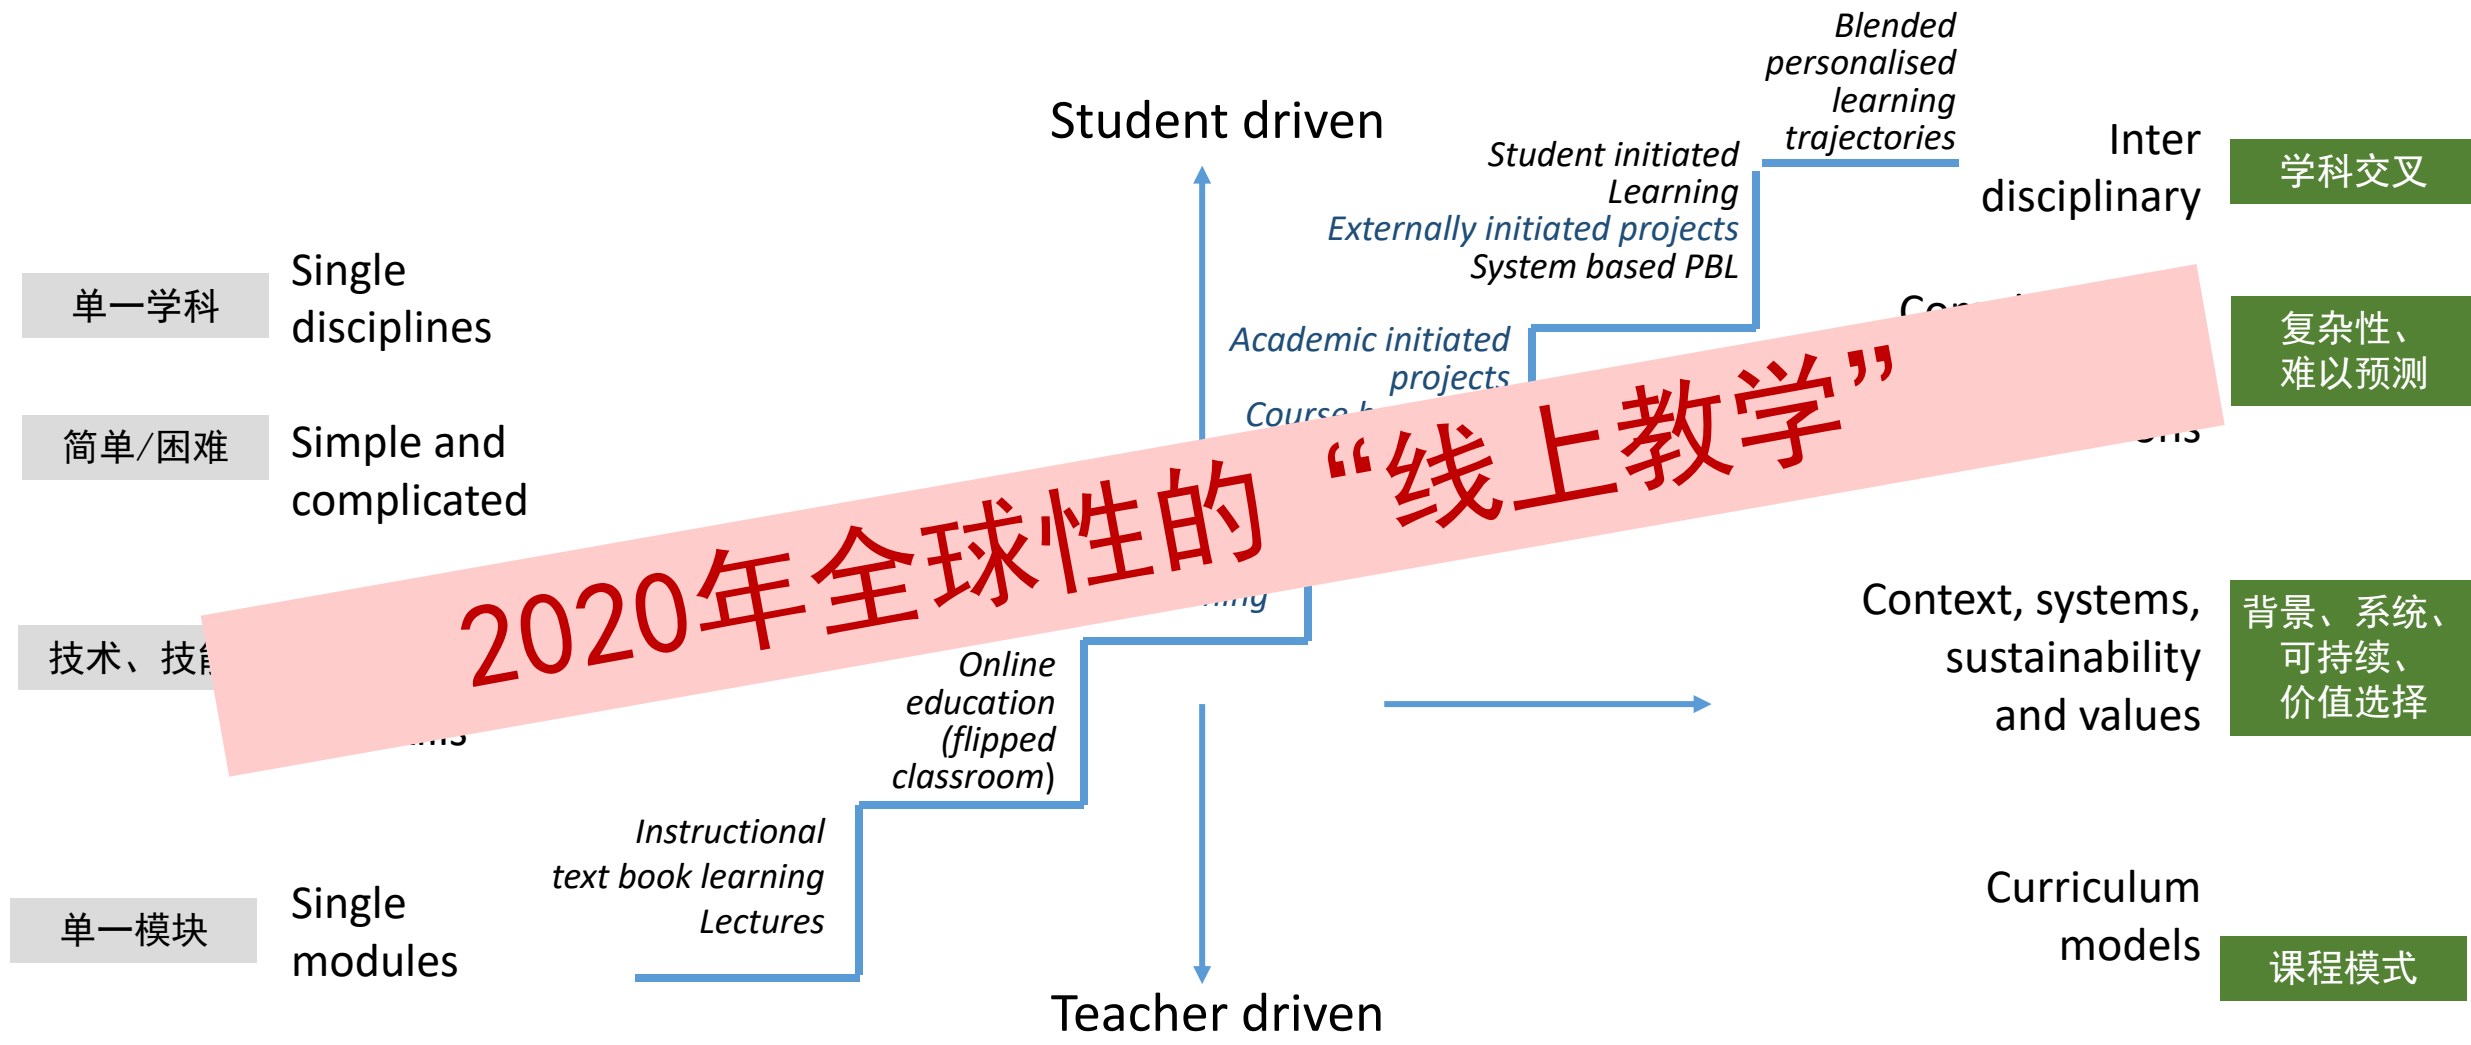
Blended personalised learning trajectories

Student driven

Student initiated Learning

Externally initiated projects

System based PBL

Inter disciplinary

学科交叉

单一学科

Single disciplines

Academic initiated projects

Course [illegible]

Co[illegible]

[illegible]ons

复杂性、难以预测

简单/困难

Simple and complicated

2020年全球性的“线上教学”

技术、技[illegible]

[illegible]ing

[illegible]ms

Context, systems, sustainability and values

背景、系统、可持续、价值选择

Online education (flipped classroom)

Instructional text book learning Lectures

单一模块

Single modules

Curriculum models

课程模式

Teacher driven